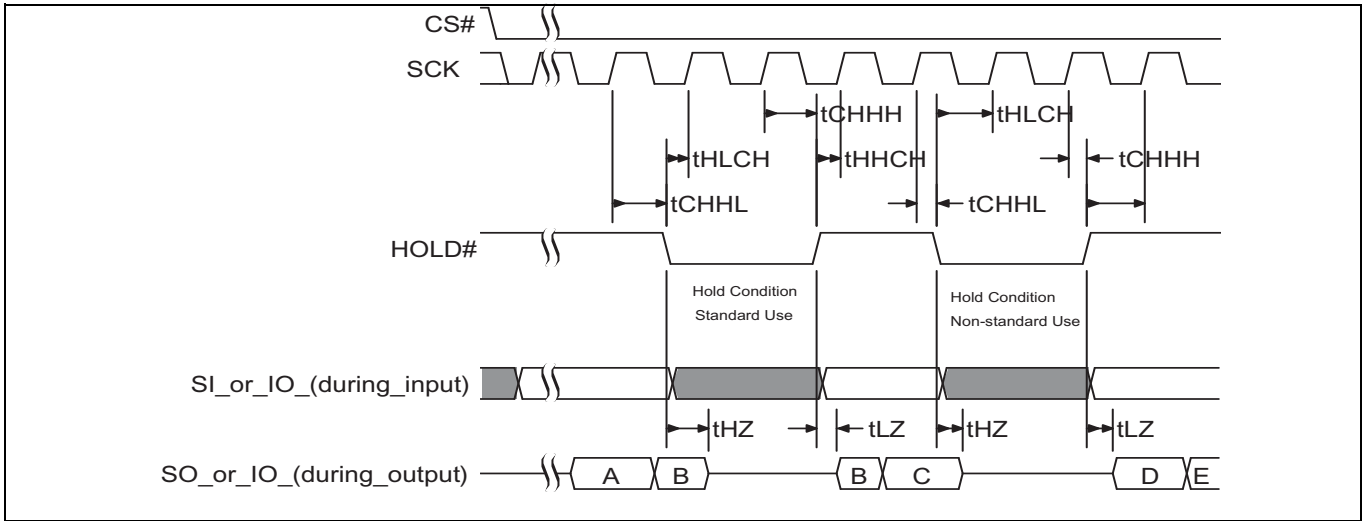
CS#

SCK

tCHHH

tHLCH

tHLCH

tHHCH

tCHHH

tCHHL

tCHHL

HOLD#

Hold Condition
Standard Use

Hold Condition
Non-standard Use

SI_or_IO_(during_input)

tHZ

tLZ

tHZ

tLZ

SO_or_IO_(during_output)

A

B

B

C

D

E